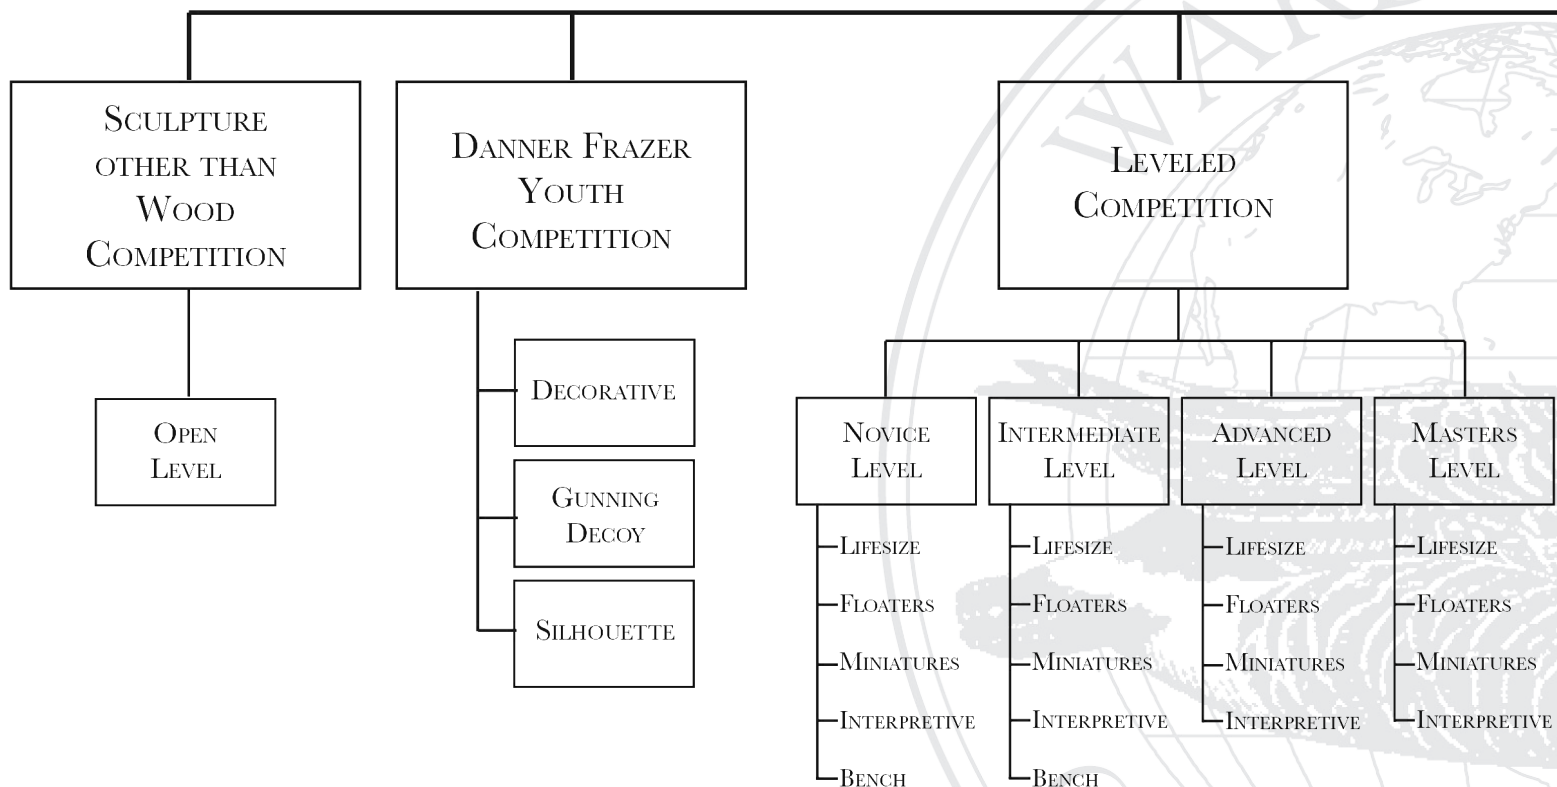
Sculpture other than Wood Competition

Open Level

Danner Frazer Youth Competition

Decorative

Gunning Decoy

Silhouette

Leveled Competition

Novice Level
Lifesize
Floaters
Miniatures
Interpretive
Bench

Intermediate Level
Lifesize
Floaters
Miniatures
Interpretive
Bench

Advanced Level
Lifesize
Floaters
Miniatures
Interpretive

Masters Level
Lifesize
Floaters
Miniatures
Interpretive